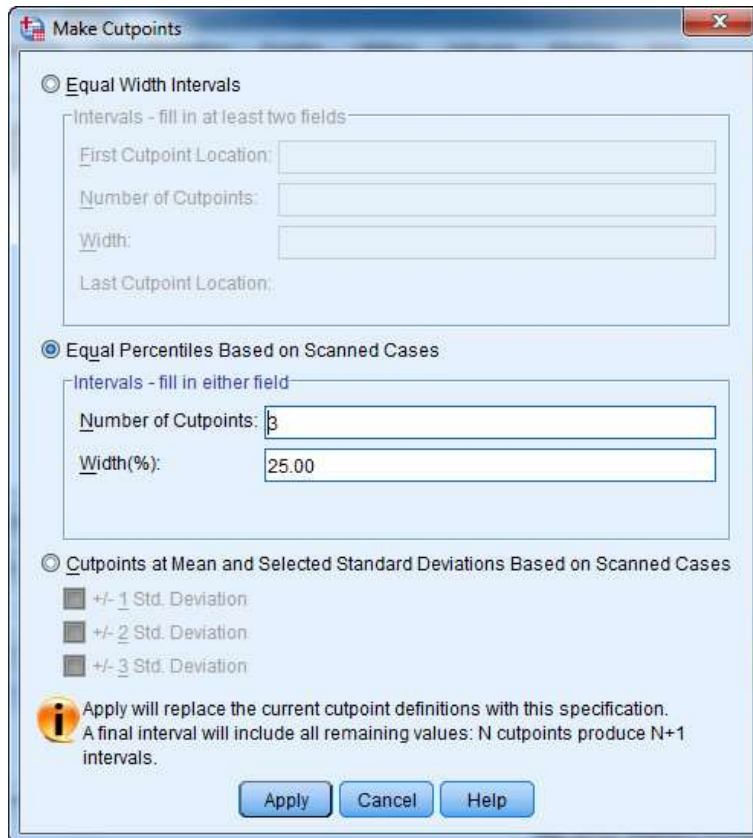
Make Cutpoints

Equal Width Intervals

Intervals - fill in at least two fields

First Cutpoint Location:

Number of Cutpoints:

Width:

Last Cutpoint Location:

Equal Percentiles Based on Scanned Cases

Intervals - fill in either field

Number of Cutpoints: 3

Width(%): 25.00

Cutpoints at Mean and Selected Standard Deviations Based on Scanned Cases

+/- 1 Std. Deviation

+/- 2 Std. Deviation

+/- 3 Std. Deviation

Apply will replace the current cutpoint definitions with this specification. A final interval will include all remaining values: N cutpoints produce N+1 intervals.

Apply Cancel Help